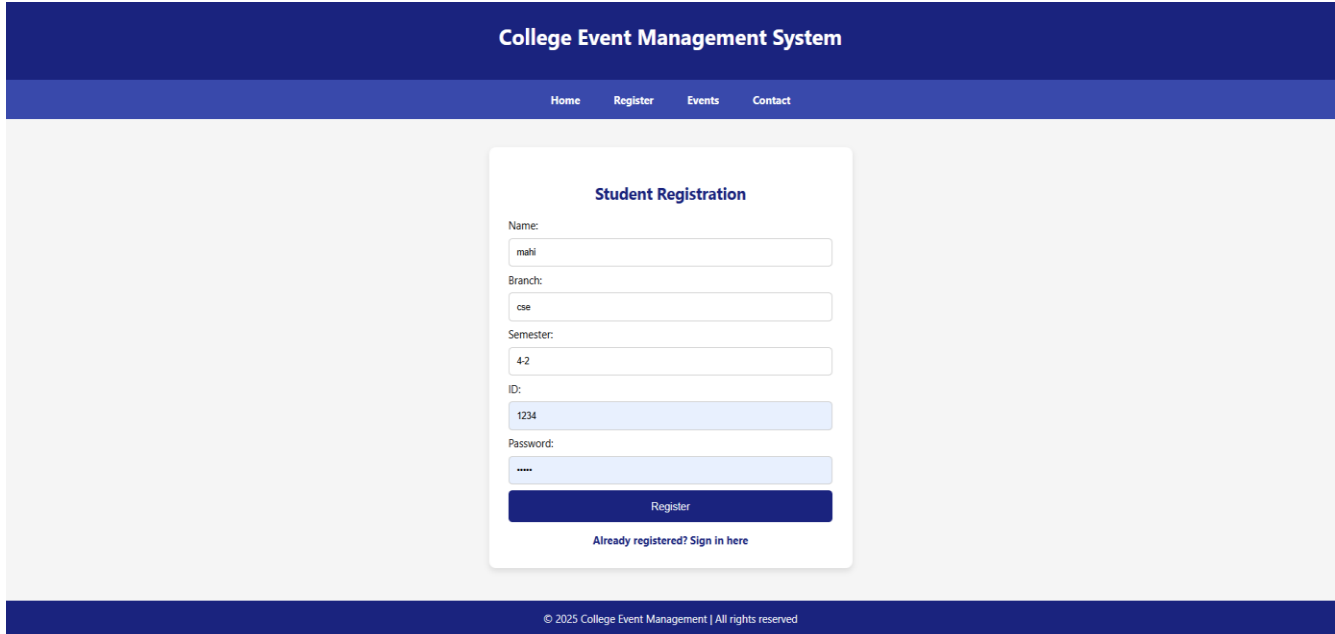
College Event Management System

Home Register Events Contact

Student Registration

Name:

mahi

Branch:

cse

Semester:

4-2

ID:

1234

Password:

•••••

Register

Already registered? Sign in here

© 2025 College Event Management | All rights reserved